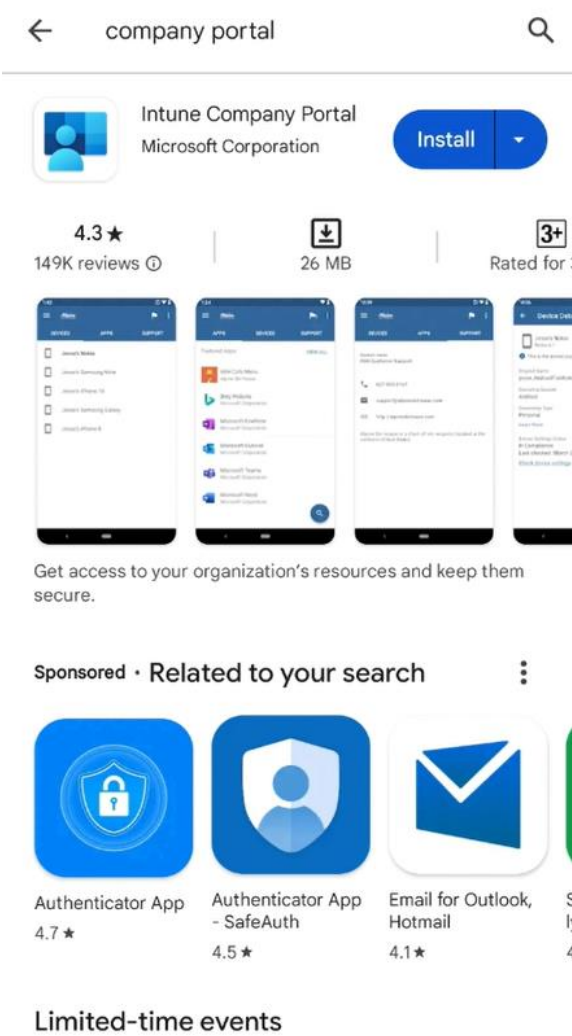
company portal

Intune Company Portal
Microsoft Corporation

Install

4.3★
149K reviews ⓘ

26 MB

3+
Rated for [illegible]

Get access to your organization's resources and keep them secure.

Sponsored · Related to your search

Authenticator App
4.7★

Authenticator App - SafeAuth
4.5★

Email for Outlook, Hotmail
4.1★

Limited-time events